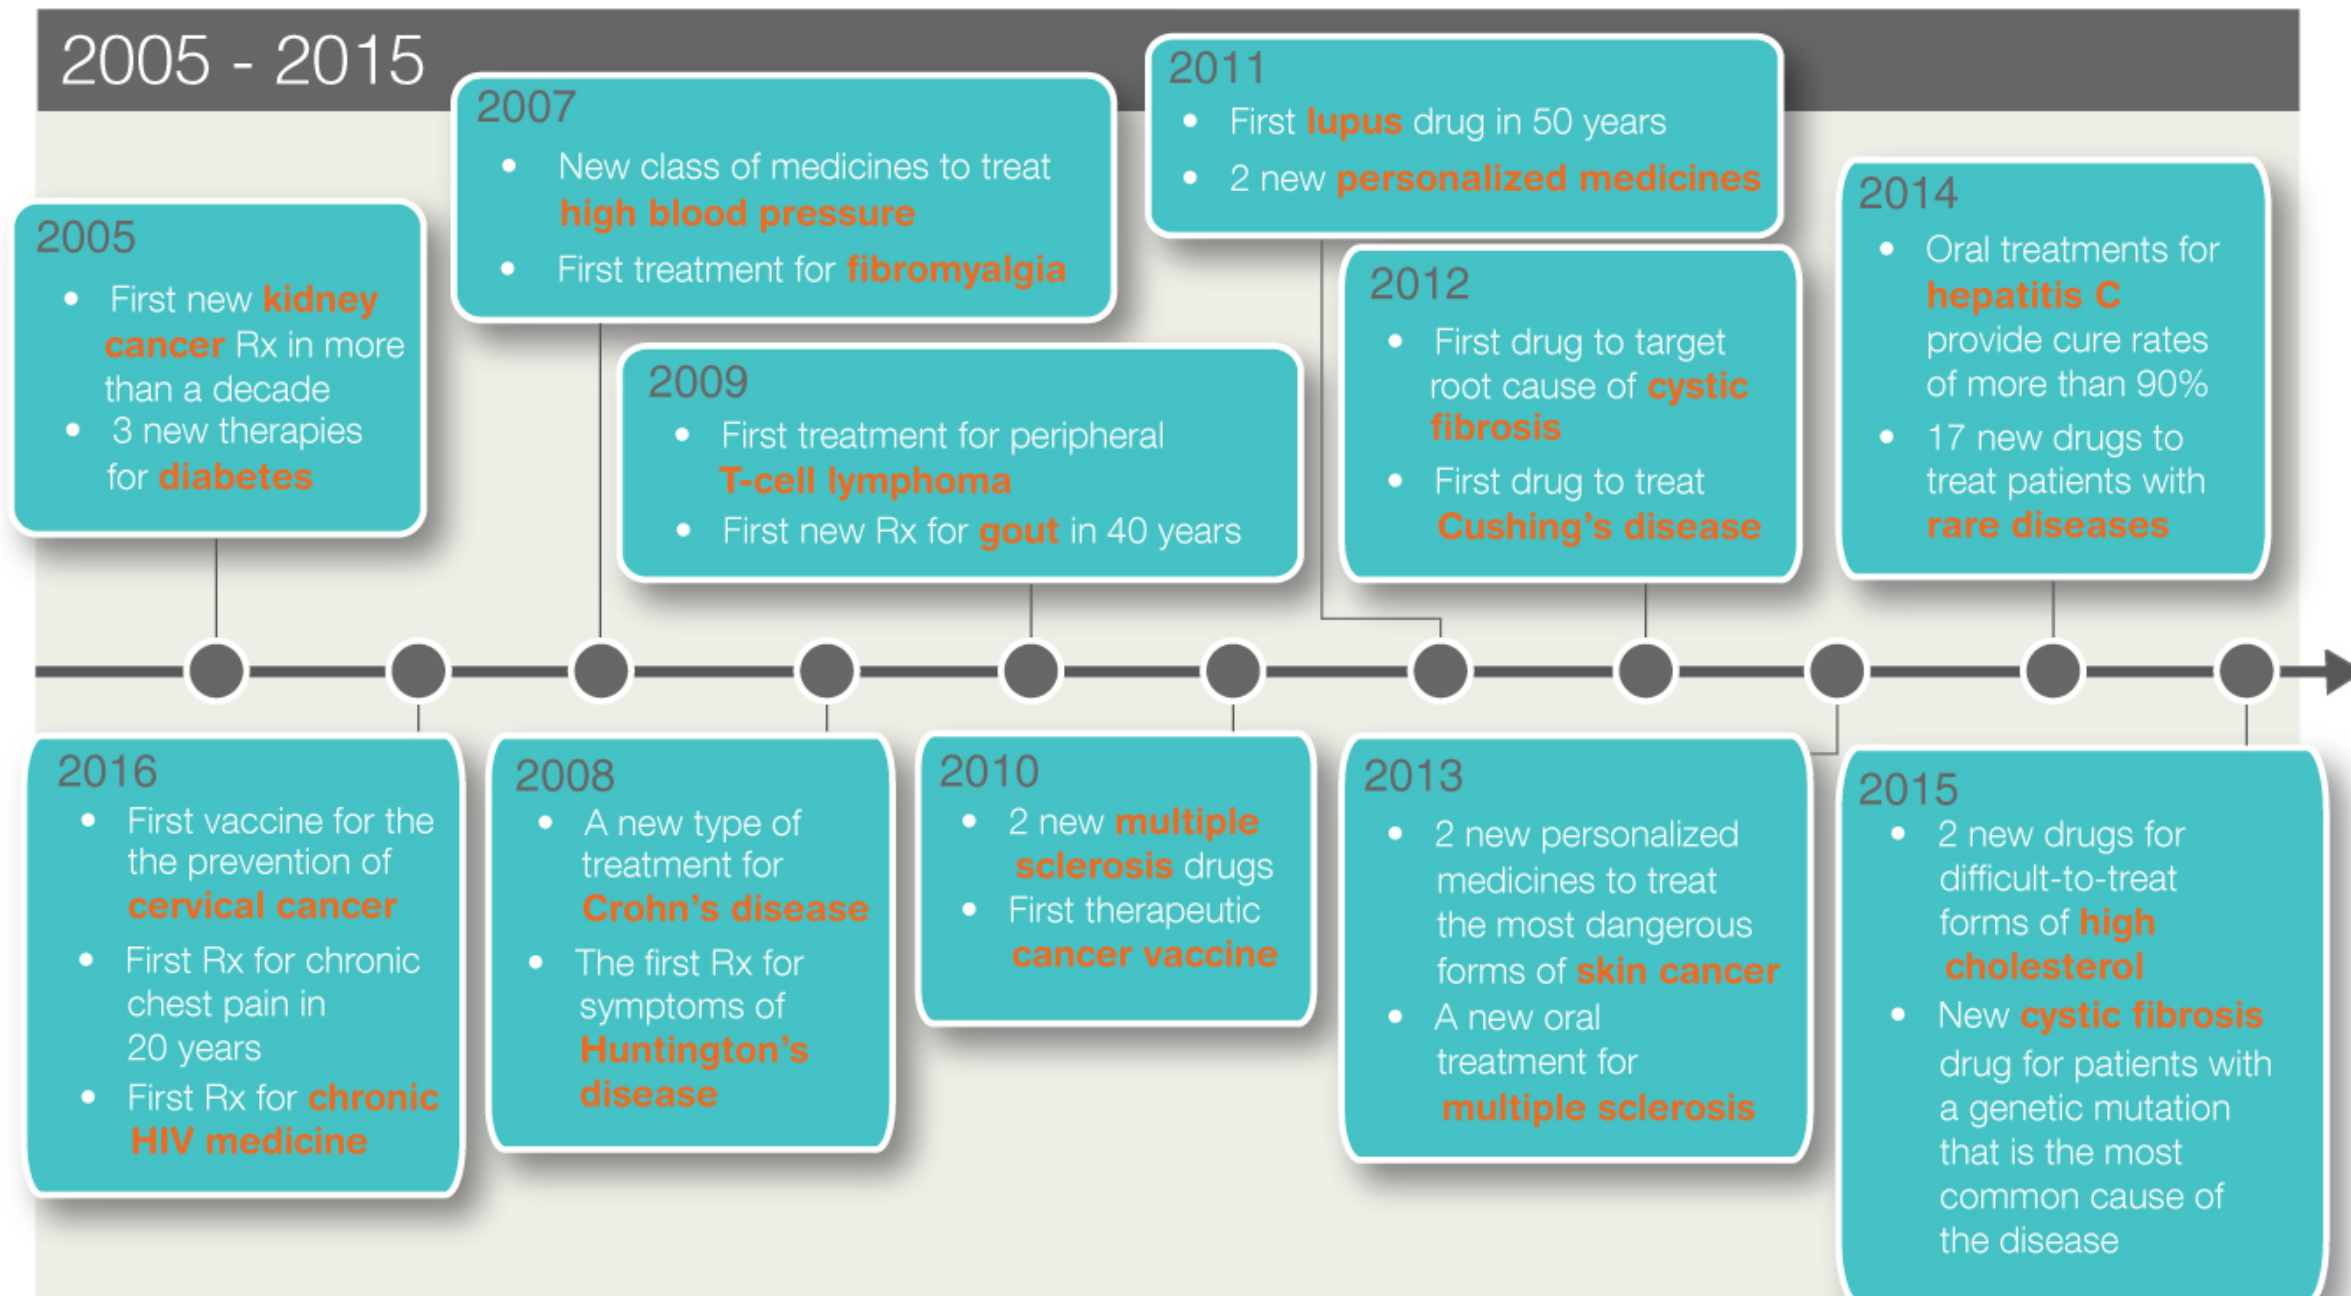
2005 - 2015

2005
- First new kidney cancer Rx in more than a decade
- 3 new therapies for diabetes

2007
- New class of medicines to treat high blood pressure
- First treatment for fibromyalgia

2009
- First treatment for peripheral T-cell lymphoma
- First new Rx for gout in 40 years

2011
- First lupus drug in 50 years
- 2 new personalized medicines

2012
- First drug to target root cause of cystic fibrosis
- First drug to treat Cushing's disease

2014
- Oral treatments for hepatitis C provide cure rates of more than 90%
- 17 new drugs to treat patients with rare diseases

2016
- First vaccine for the the prevention of cervical cancer
- First Rx for chronic chest pain in 20 years
- First Rx for chronic HIV medicine

2008
- A new type of treatment for Crohn's disease
- The first Rx for symptoms of Huntington's disease

2010
- 2 new multiple sclerosis drugs
- First therapeutic cancer vaccine

2013
- 2 new personalized medicines to treat the most dangerous forms of skin cancer
- A new oral treatment for multiple sclerosis

2015
- 2 new drugs for difficult-to-treat forms of high cholesterol
- New cystic fibrosis drug for patients with a genetic mutation that is the most common cause of the disease